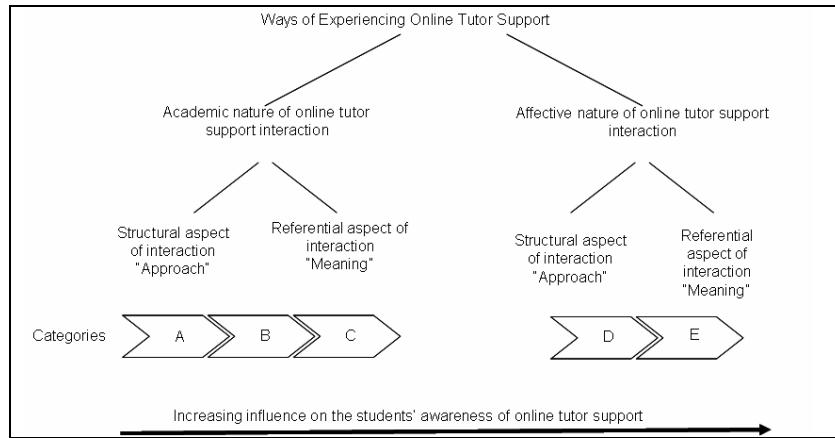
Ways of Experiencing Online Tutor Support

Academic nature of online tutor support interaction

Affective nature of online tutor support interaction

Structural aspect of interaction "Approach"

Referential aspect of interaction "Meaning"

Structural aspect of interaction "Approach"

Referential aspect of interaction "Meaning"

Categories

A

B

C

D

E

Increasing influence on the students' awareness of online tutor support